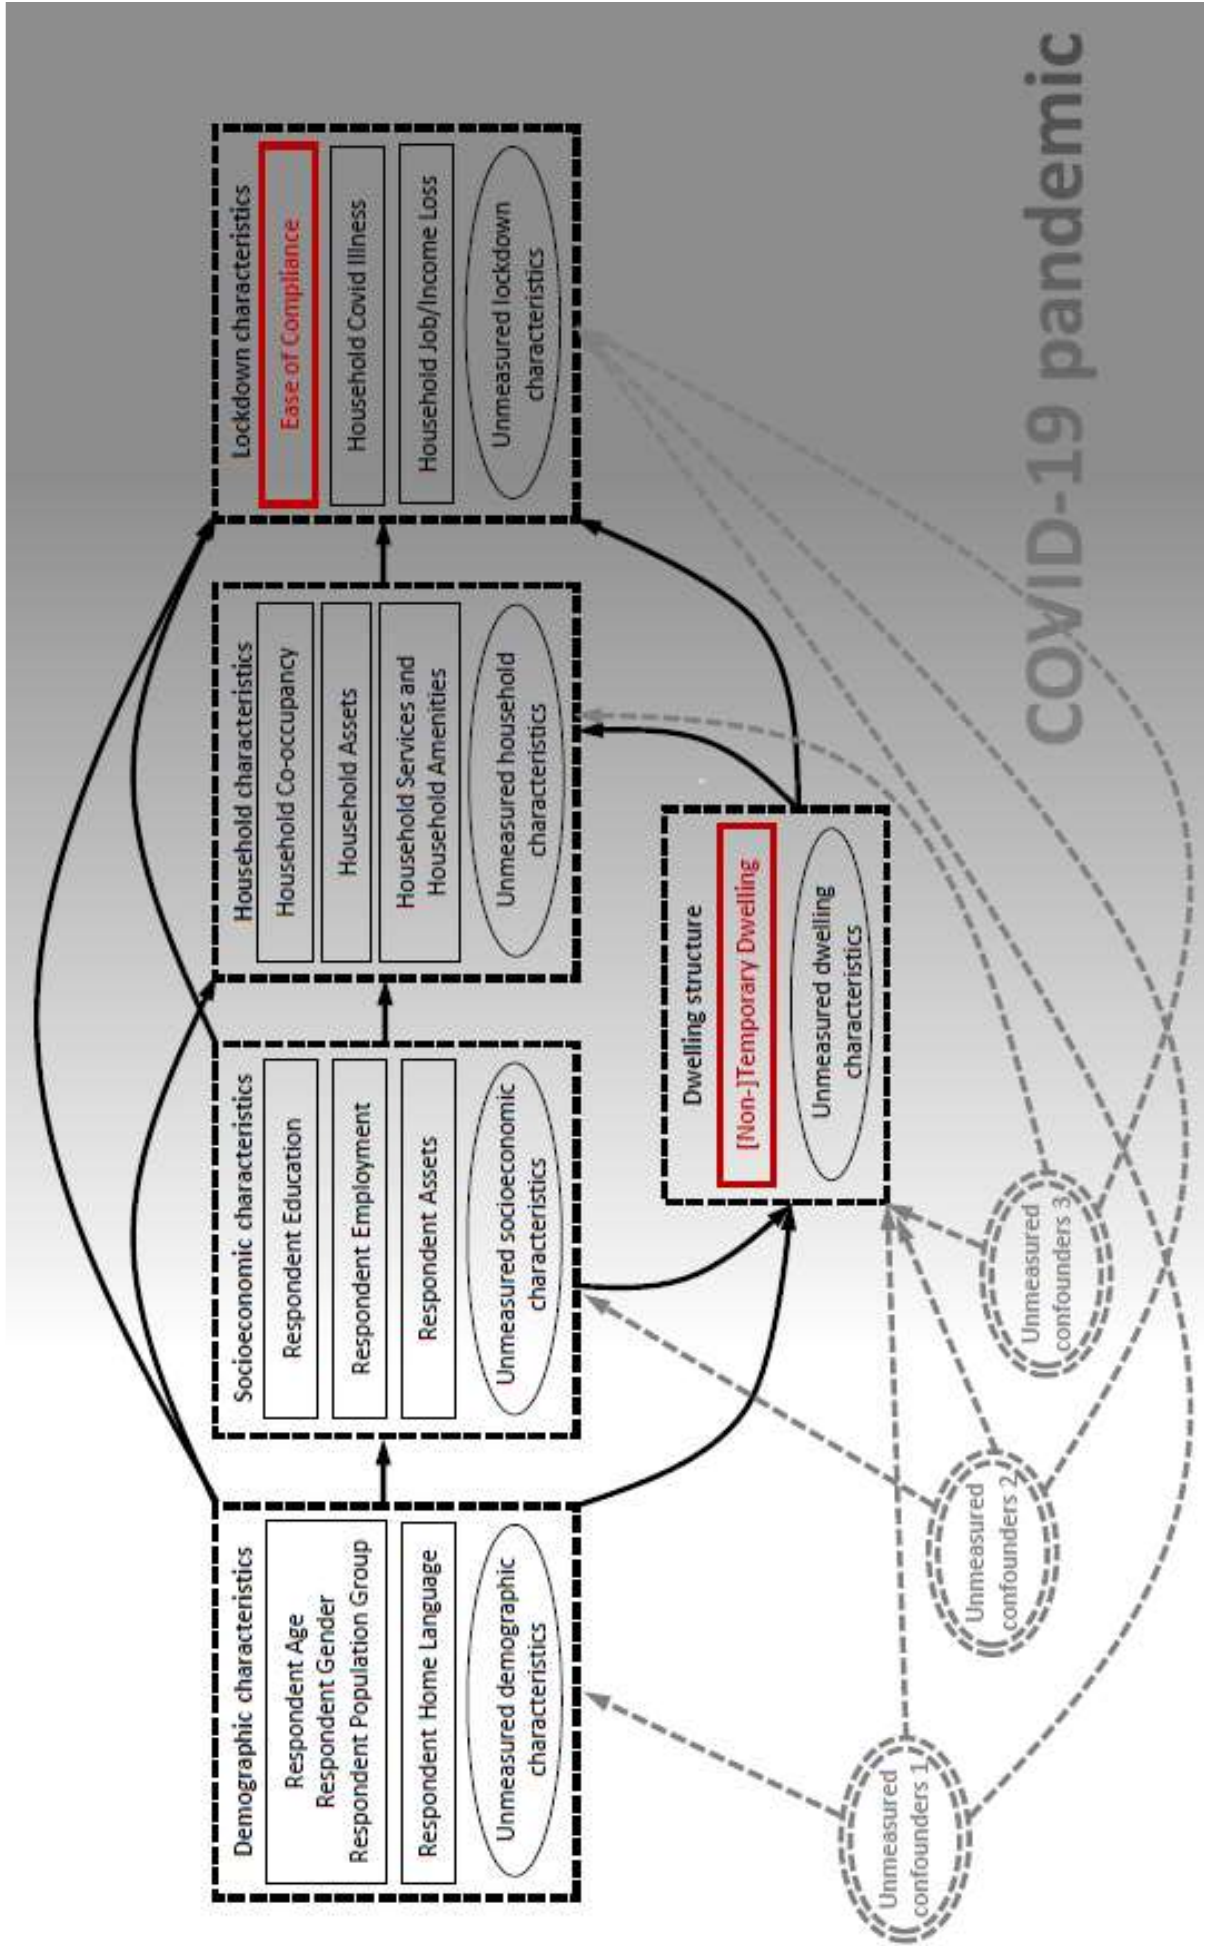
COVID-19 pandemic

Demographic characteristics

Respondent Age
Respondent Gender
Respondent Population Group

Respondent Home Language

Unmeasured demographic characteristics

Socioeconomic characteristics

Respondent Education

Respondent Employment

Respondent Assets

Unmeasured socioeconomic characteristics

Household characteristics

Household Co-occupancy

Household Assets

Household Services and Household Amenities

Unmeasured household characteristics

Lockdown characteristics

Ease of Compliance

Household Covid Illness

Household Job/Income Loss

Unmeasured lockdown characteristics

Dwelling structure

[Non-]Temporary Dwelling

Unmeasured dwelling characteristics

Unmeasured confounders 1

Unmeasured confounders 2

Unmeasured confounders 3